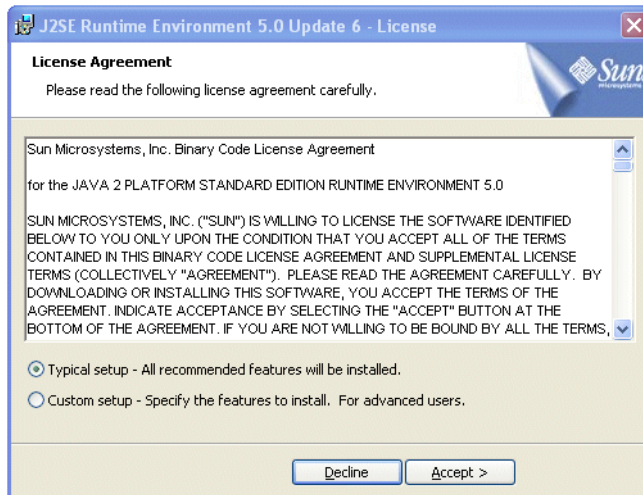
J2SE Runtime Environment 5.0 Update 6 - License

License Agreement

Please read the following license agreement carefully.

Sun

Sun Microsystems, Inc. Binary Code License Agreement

for the JAVA 2 PLATFORM STANDARD EDITION RUNTIME ENVIRONMENT 5.0

SUN MICROSYSTEMS, INC. ("SUN") IS WILLING TO LICENSE THE SOFTWARE IDENTIFIED BELOW TO YOU ONLY UPON THE CONDITION THAT YOU ACCEPT ALL OF THE TERMS CONTAINED IN THIS BINARY CODE LICENSE AGREEMENT AND SUPPLEMENTAL LICENSE TERMS (COLLECTIVELY "AGREEMENT"). PLEASE READ THE AGREEMENT CAREFULLY. BY DOWNLOADING OR INSTALLING THIS SOFTWARE, YOU ACCEPT THE TERMS OF THE AGREEMENT. INDICATE ACCEPTANCE BY SELECTING THE "ACCEPT" BUTTON AT THE BOTTOM OF THE AGREEMENT. IF YOU ARE NOT WILLING TO BE BOUND BY ALL THE TERMS,

Typical setup - All recommended features will be installed.

Custom setup - Specify the features to install. For advanced users.

Decline

Accept >